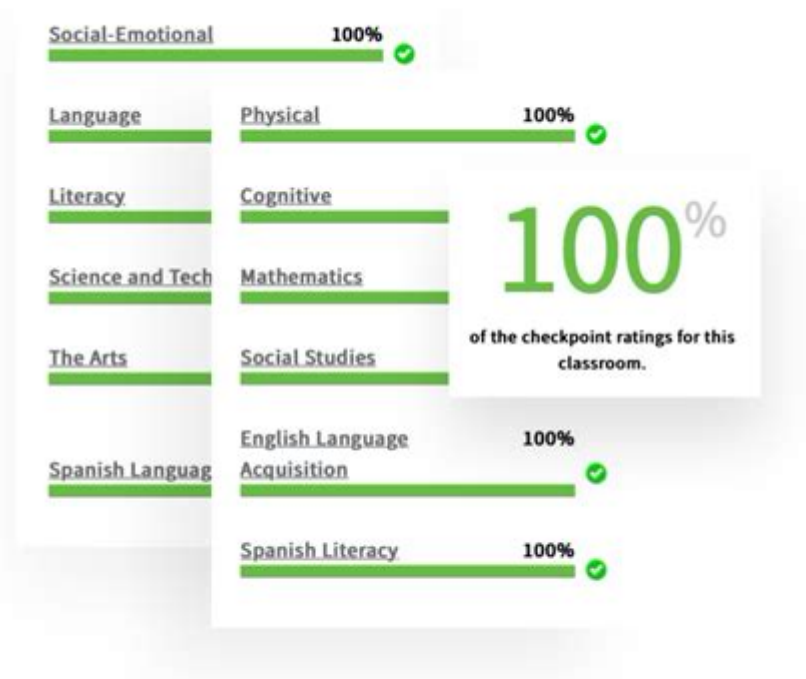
Social-Emotional 100%

Language

Literacy

Science and Tech

The Arts

Spanish Languag

Physical 100%

Cognitive

Mathematics

Social Studies

English Language Acquisition 100%

Spanish Literacy 100%

100%

of the checkpoint ratings for this classroom.